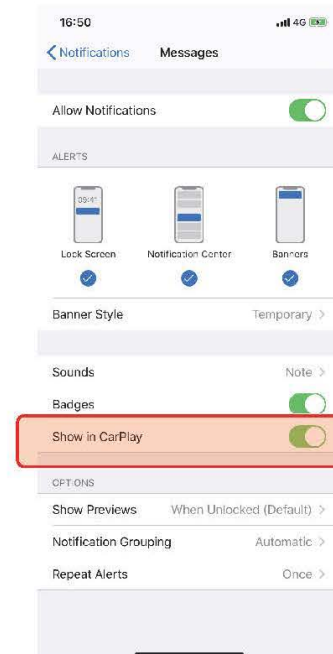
16:50
4G

< Notifications Messages

Allow Notifications

ALERTS

09:41

Lock Screen Notification Center Banners

Banner Style Temporary >

Sounds Note >

Badges

Show in CarPlay

OPTIONS

Show Previews When Unlocked (Default) >

Notification Grouping Automatic >

Repeat Alerts Once >